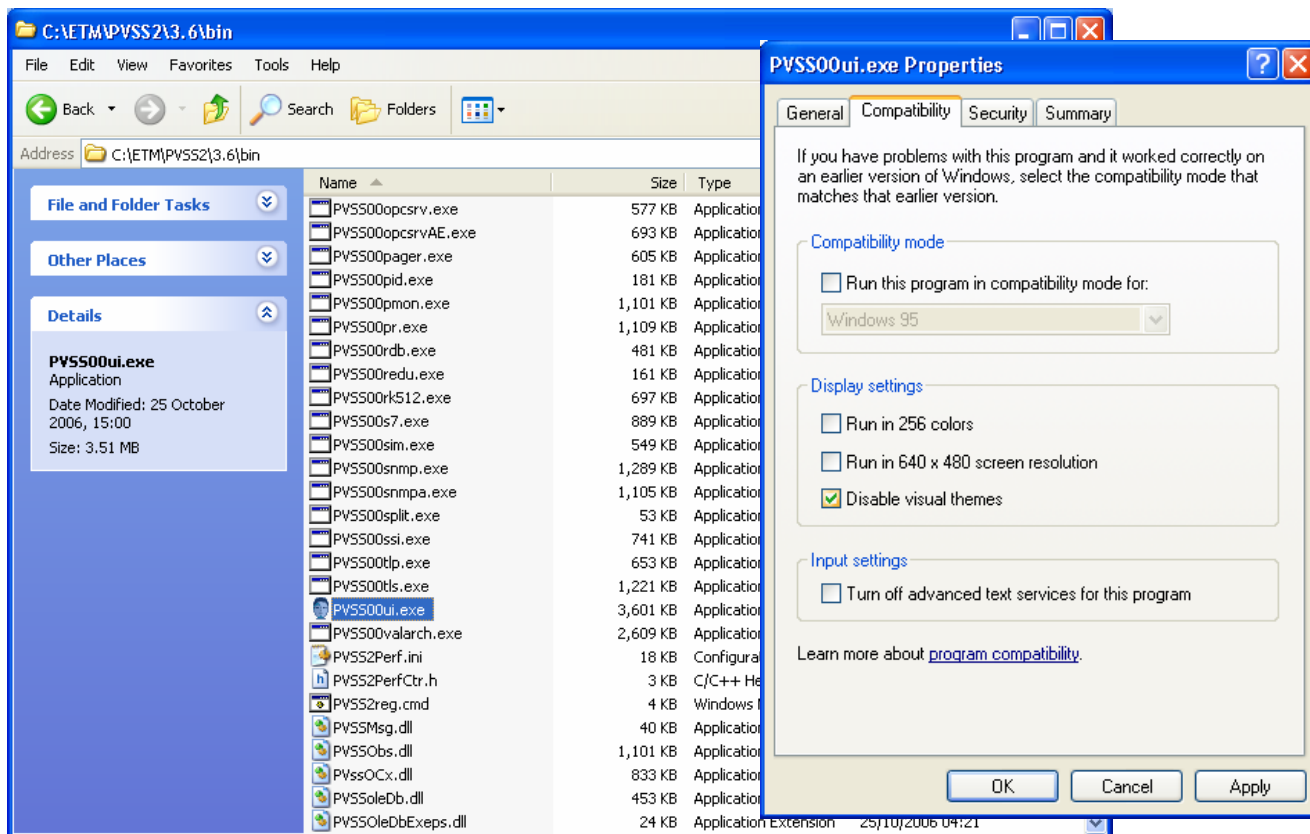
C:\ETM\PVSS2\3.6\bin

File Edit View Favorites Tools Help

Back Search Folders

Address C:\ETM\PVSS2\3.6\bin

File and Folder Tasks

Other Places

Details

PVSS00ui.exe
Application
Date Modified: 25 October 2006, 15:00
Size: 3.51 MB

| Name | Size | Type |
|---|---|---|
| PVSS00opcsrv.exe | 577 KB | Application |
| PVSS00opcsrvAE.exe | 693 KB | Application |
| PVSS00pager.exe | 605 KB | Application |
| PVSS00pid.exe | 181 KB | Application |
| PVSS00pmon.exe | 1,101 KB | Application |
| PVSS00pr.exe | 1,109 KB | Application |
| PVSS00rdb.exe | 481 KB | Application |
| PVSS00redu.exe | 161 KB | Application |
| PVSS00rk512.exe | 697 KB | Application |
| PVSS00s7.exe | 889 KB | Application |
| PVSS00sim.exe | 549 KB | Application |
| PVSS00snmp.exe | 1,289 KB | Application |
| PVSS00snmpa.exe | 1,105 KB | Application |
| PVSS00split.exe | 53 KB | Application |
| PVSS00ssi.exe | 741 KB | Application |
| PVSS00tlp.exe | 653 KB | Application |
| PVSS00tls.exe | 1,221 KB | Application |
| PVSS00ui.exe | 3,601 KB | Application |
| PVSS00valarch.exe | 2,609 KB | Application |
| PVSS2Perf.ini | 18 KB | Configura |
| PVSS2PerfCtr.h | 3 KB | C/C++ He |
| PVSS2reg.cmd | 4 KB | Windows |
| PVSSMsg.dll | 40 KB | Application |
| PVSSObs.dll | 1,101 KB | Application |
| PVssOCx.dll | 833 KB | Application |
| PVSSoleDb.dll | 453 KB | Application |
| PVSSOleDbExeps.dll | 24 KB | Application Extension 25/10/2006 04:21 |

PVSS00ui.exe Properties

General Compatibility Security Summary

If you have problems with this program and it worked correctly on an earlier version of Windows, select the compatibility mode that matches that earlier version.

Compatibility mode

Run this program in compatibility mode for:

Windows 95

Display settings

Run in 256 colors

Run in 640 x 480 screen resolution

Disable visual themes

Input settings

Turn off advanced text services for this program

Learn more about program compatibility.

OK Cancel Apply